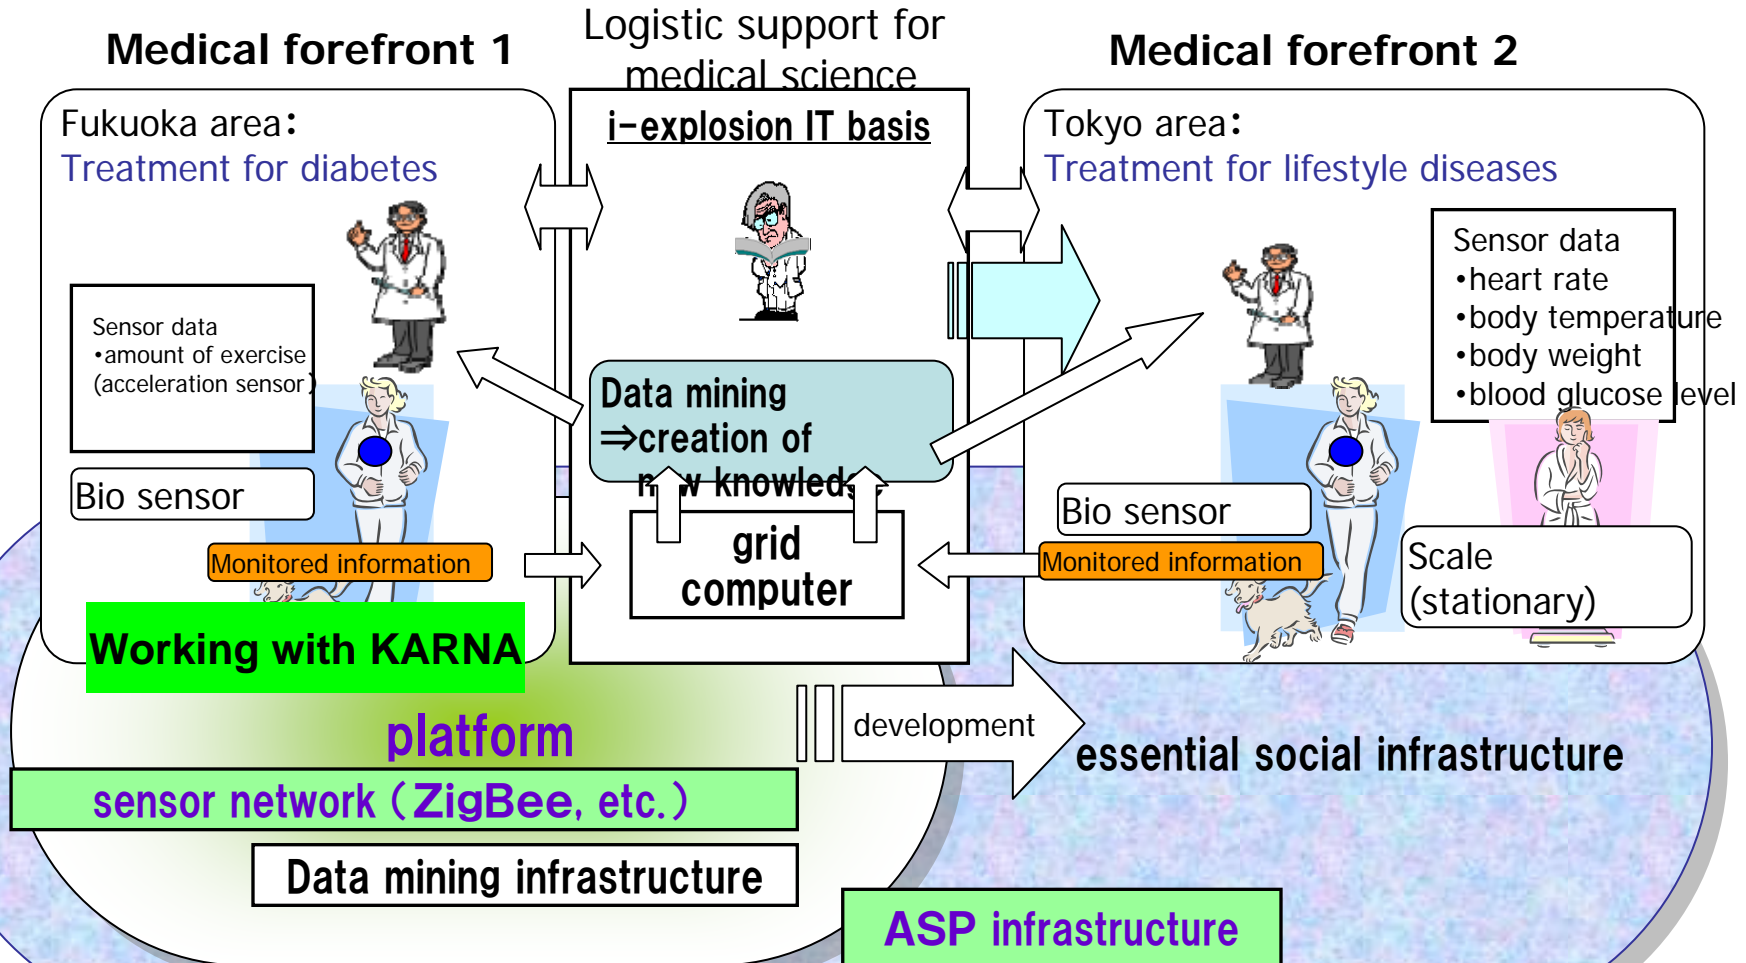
Medical forefront 1

Logistic support for medical science

Medical forefront 2

Fukuoka area:
Treatment for diabetes

Sensor data
•amount of exercise
(acceleration sensor)

Bio sensor

Monitored information

Working with KARNA

i-explosion IT basis

Data mining
⇒creation of
n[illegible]w knowled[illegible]

grid
computer

Tokyo area:
Treatment for lifestyle diseases

Sensor data
•heart rate
•body temperature
•body weight
•blood glucose level

Bio sensor

Monitored information

Scale
(stationary)

platform

sensor network (ZigBee, etc.)

Data mining infrastructure

development

essential social infrastructure

ASP infrastructure